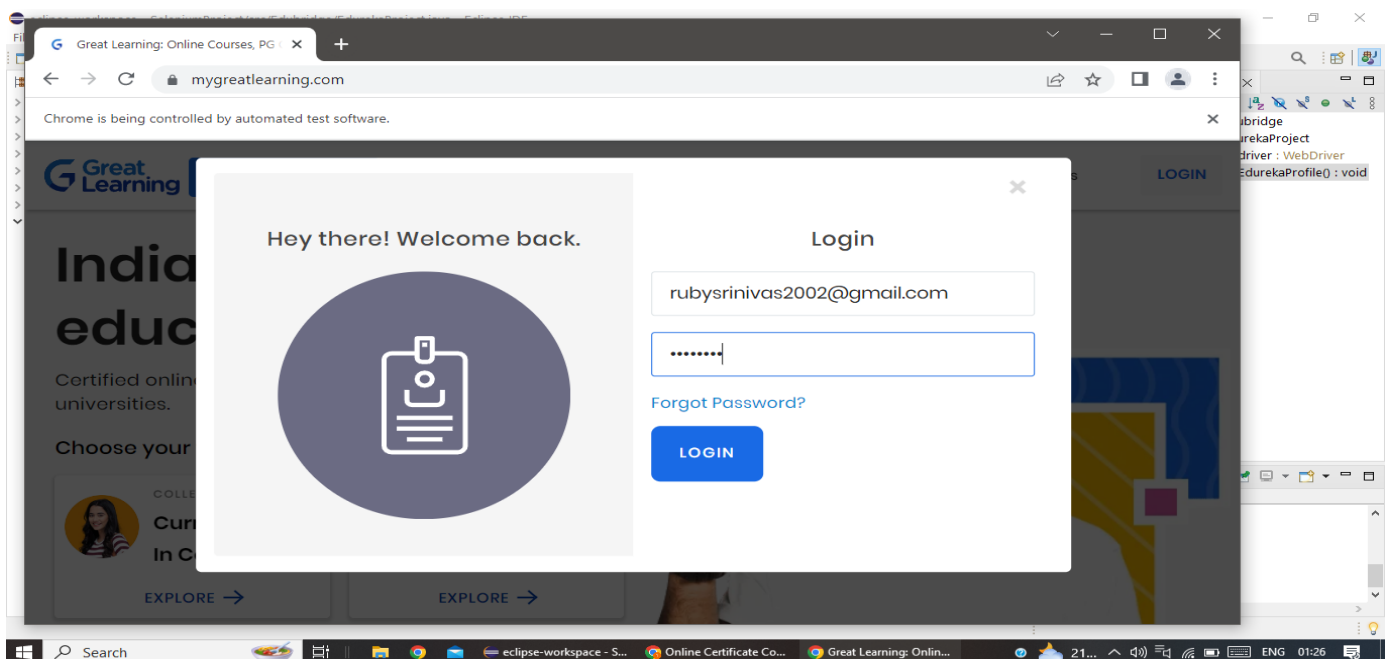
Great Learning: Online Courses, PG

mygreatlearning.com

Chrome is being controlled by automated test software.

Great Learning

LOGIN

India
educ

Certified onlin
universities.

Choose your

COLLE
Curr
In C

EXPLORE →

EXPLORE →

Hey there! Welcome back.

Login

rubysrinivas2002@gmail.com

••••••••

Forgot Password?

LOGIN

ubridge
urekaProject
driver : WebDriver
EdurekaProfile() : void

Search

eclipse-workspace - S...

Online Certificate Co...

Great Learning: Onlin...

21...

ENG 01:26